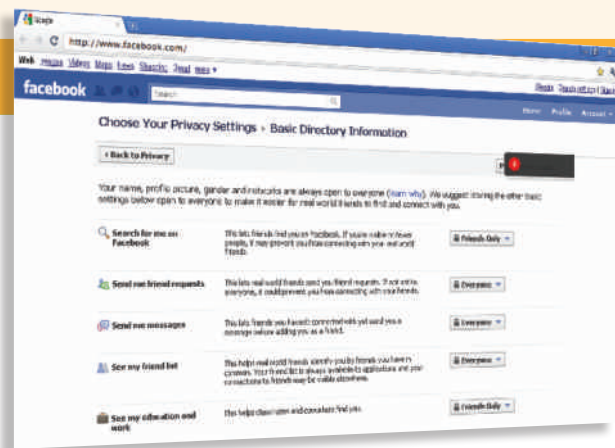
Google

http://www.facebook.com/

Web Images Videos Maps News Shopping Gmail more ▾

facebook

Search

Home Profile Account ▾

Choose Your Privacy Settings › Basic Directory Information

‹ Back to Privacy

Your name, profile picture, gender and networks are always open to everyone (learn why). We suggest leaving the other basic settings below open to everyone to make it easier for real world friends to find and connect with you.

Search for me on Facebook

This lets friends find you on Facebook. If you're visible to fewer people, it may prevent you from connecting with your real world friends.

Friends Only ▾

Send me friend requests

This lets real world friends send you friend requests. If not set to everyone, it could prevent you from connecting with your friends.

Everyone ▾

Send me messages

This lets friends you haven't connected with yet send you a message before adding you as a friend.

Everyone ▾

See my friend list

This helps real world friends identify you by friends you have in common. Your friend list is always available to applications and your connections to friends may be visible elsewhere.

Everyone ▾

See my education and work

This helps classmates and coworkers find you.

Friends Only ▾